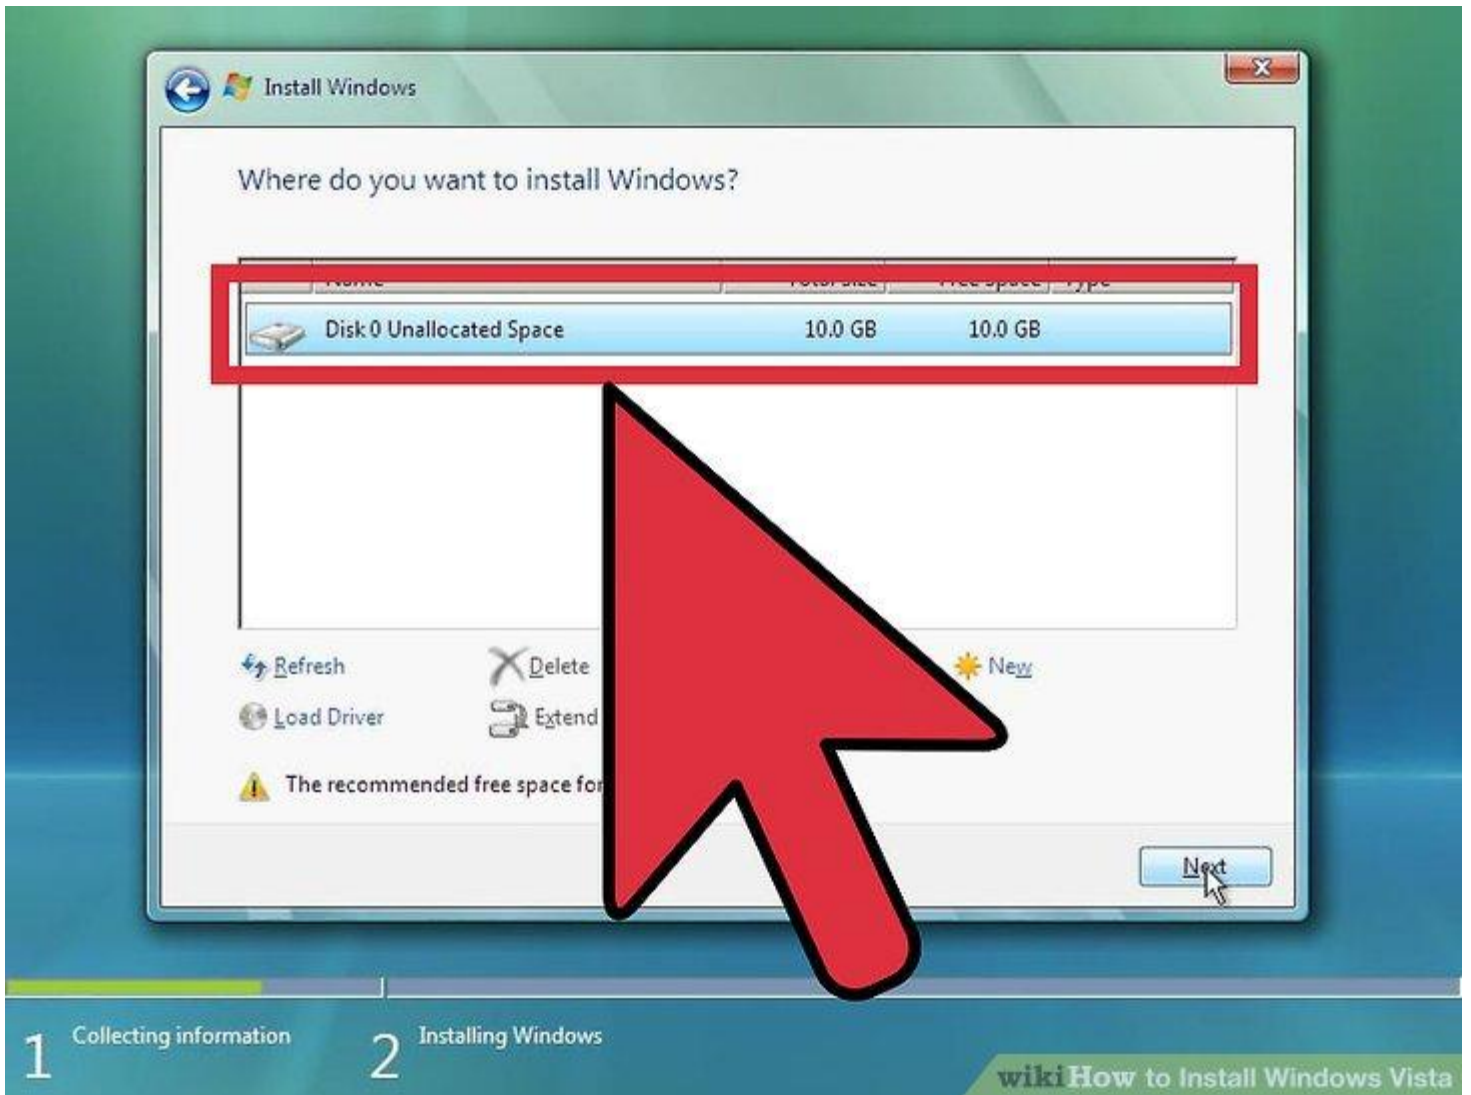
Install Windows

Where do you want to install Windows?

| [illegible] | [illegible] | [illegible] | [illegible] |
|---|---|---|---|
| Disk 0 Unallocated Space | 10.0 GB | 10.0 GB | |

Refresh
Delete
New
Load Driver
Extend

The recommended free space for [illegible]

Next

1 Collecting information
2 Installing Windows

wikiHow to Install Windows Vista